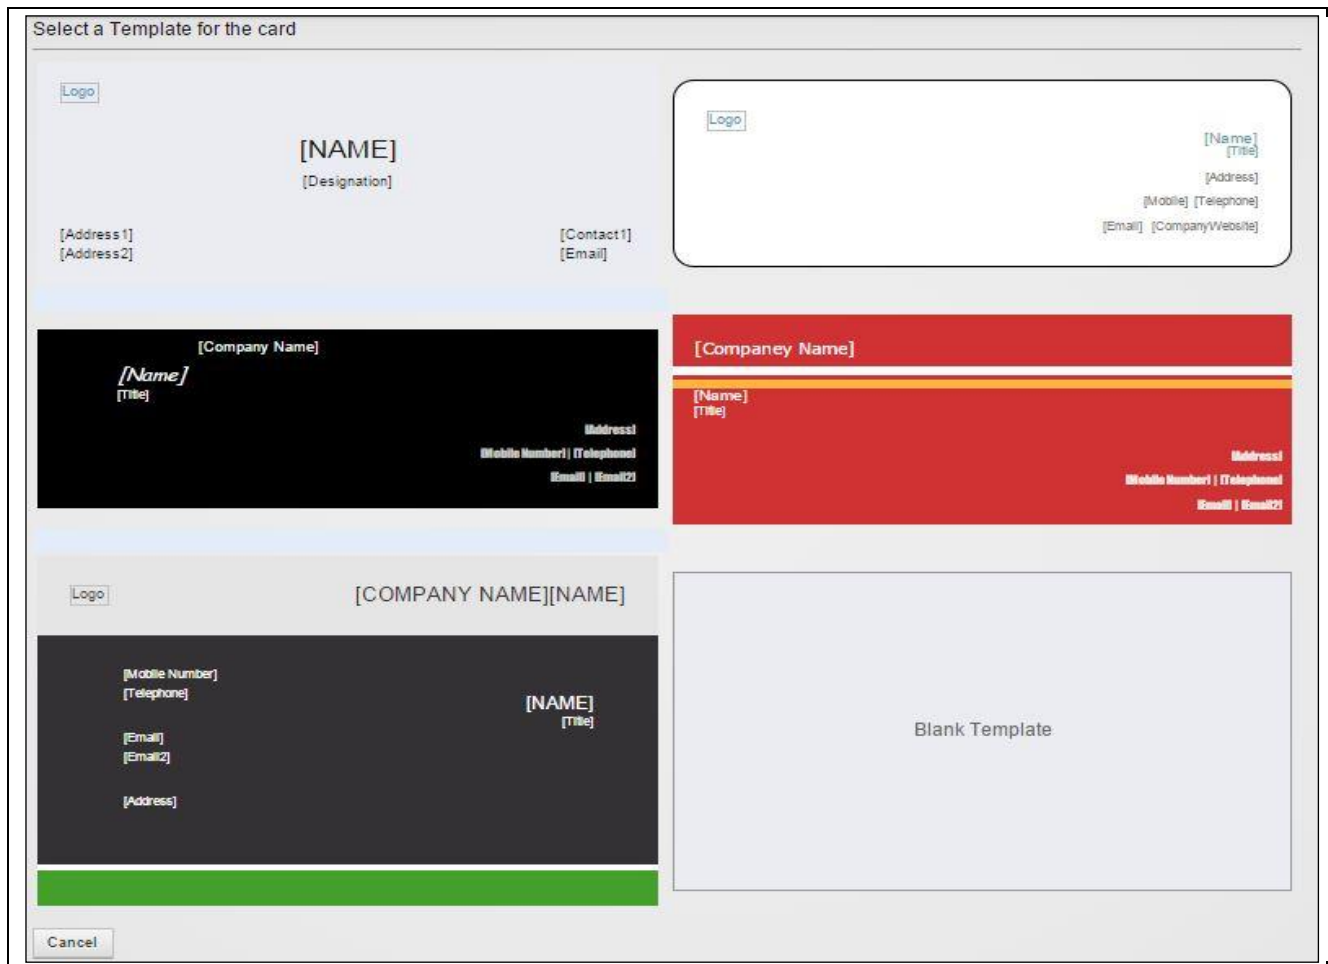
Select a Template for the card

Logo

[NAME]

[Designation]

[Address1]
[Address2]

[Contact1]
[Email]

Logo

[Name]
[Title]

[Address]

[Mobile] [Telephone]

[Email] [CompanyWebsite]

[Company Name]

[Name]
[Title]

[Address]

[Mobile Number] | [Telephone]

[Email] | [Email2]

[Companey Name]

[Name]
[Title]

[Address]

[Mobile Number] | [Telephone]

[Email] | [Email2]

Logo

[COMPANY NAME][NAME]

[Mobile Number]
[Telephone]

[Email]
[Email2]

[Address]

[NAME]
[Title]

Blank Template

Cancel